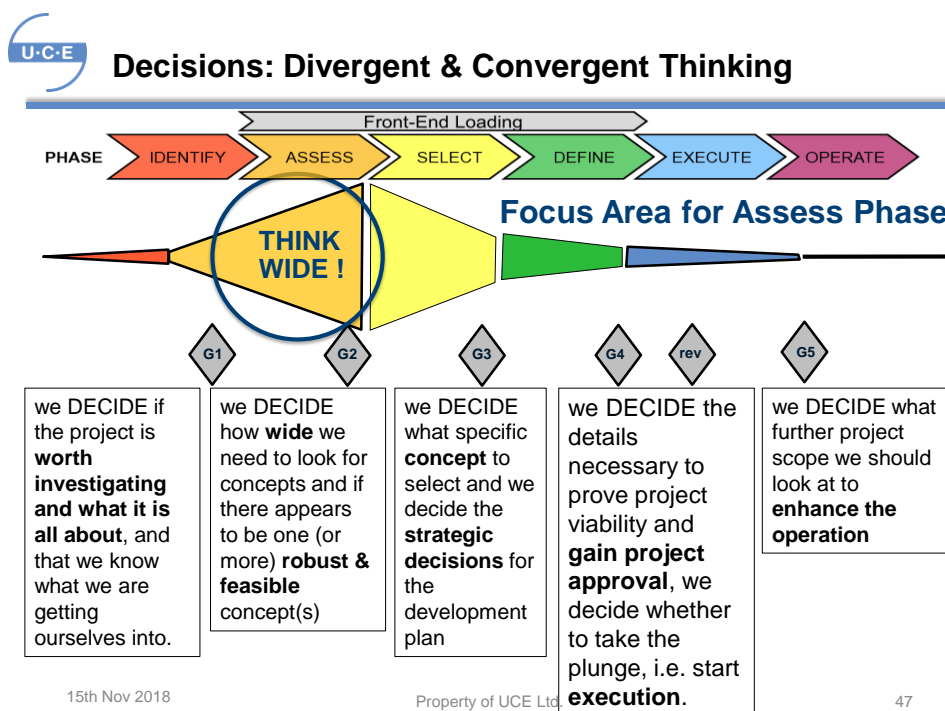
U·C·E

Decisions: Divergent & Convergent Thinking

Front-End Loading

PHASE IDENTIFY ASSESS SELECT DEFINE EXECUTE OPERATE

Focus Area for Assess Phase

THINK WIDE !

G1 G2 G3 G4 rev G5

we DECIDE if the project is **worth investigating and what it is all about**, and that we know what we are getting ourselves into.

we DECIDE how **wide** we need to look for concepts and if there appears to be one (or more) **robust & feasible** concept(s)

we DECIDE what specific **concept** to select and we decide the **strategic decisions** for the development plan

we DECIDE the details necessary to prove project viability and **gain project approval**, we decide whether to take the plunge, i.e. start **execution**.

we DECIDE what further project scope we should look at to **enhance the operation**

15th Nov 2018 Property of UCE Ltd. 47